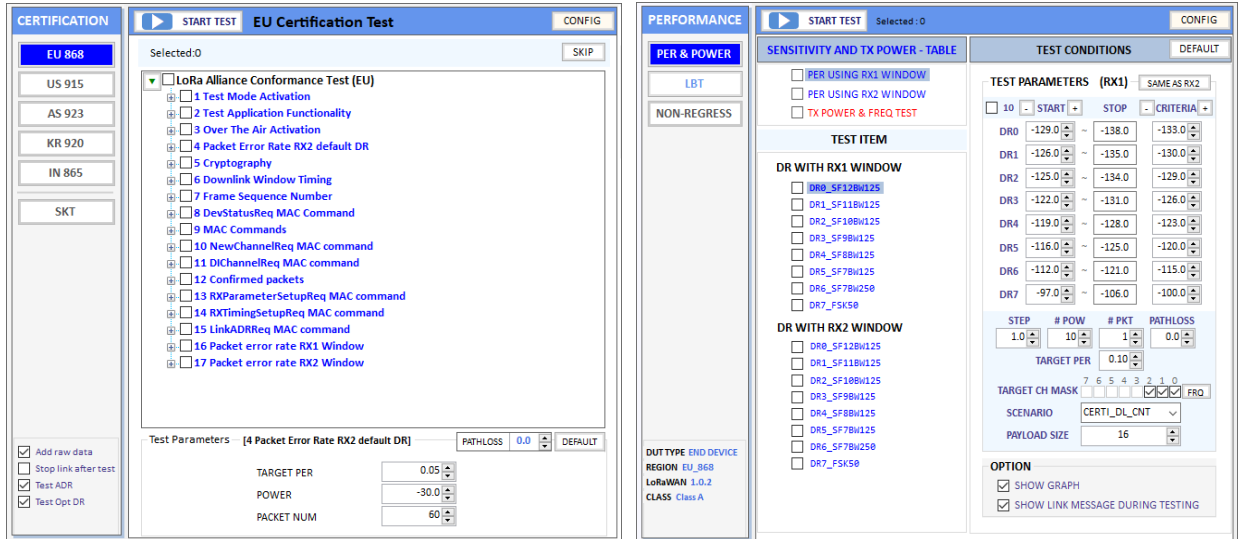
CERTIFICATION

EU 868
US 915
AS 923
KR 920
IN 865
SKT

Add raw data
Stop link after test
Test ADR
Test Opt DR

START TEST
EU Certification Test
CONFIG

Selected:0
SKIP

LoRa Alliance Conformance Test (EU)
1 Test Mode Activation
2 Test Application Functionality
3 Over The Air Activation
4 Packet Error Rate RX2 default DR
5 Cryptography
6 Downlink Window Timing
7 Frame Sequence Number
8 DevStatusReq MAC Command
9 MAC Commands
10 NewChannelReq MAC command
11 DlChannelReq MAC command
12 Confirmed packets
13 RXParameterSetupReq MAC command
14 RXTimingSetupReq MAC command
15 LinkADRReq MAC command
16 Packet error rate RX1 Window
17 Packet error rate RX2 Window

Test Parameters [4 Packet Error Rate RX2 default DR]
PATHLOSS 0.0
DEFAULT

TARGET PER 0.05
POWER -30.0
PACKET NUM 60

PERFORMANCE

PER & POWER
LBT
NON-REGRESS

DUT TYPE END DEVICE
REGION EU_868
LoRaWAN 1.0.2
CLASS Class A

START TEST
Selected : 0
CONFIG

SENSITIVITY AND TX POWER - TABLE
PER USING RX1 WINDOW
PER USING RX2 WINDOW
TX POWER & FREQ TEST

TEST ITEM

DR WITH RX1 WINDOW
DR0_SF12BW125
DR1_SF11BW125
DR2_SF10BW125
DR3_SF9BW125
DR4_SF8BW125
DR5_SF7BW125
DR6_SF7BW250
DR7_FSK50

DR WITH RX2 WINDOW
DR0_SF12BW125
DR1_SF11BW125
DR2_SF10BW125
DR3_SF9BW125
DR4_SF8BW125
DR5_SF7BW125
DR6_SF7BW250
DR7_FSK50

TEST CONDITIONS
DEFAULT

TEST PARAMETERS (RX1)
SAME AS RX2

| | 10 - START + | STOP | - CRITERIA + |
|---|---|---|---|
| DR0 | -129.0 | ~ -138.0 | -133.0 |
| DR1 | -126.0 | ~ -135.0 | -130.0 |
| DR2 | -125.0 | ~ -134.0 | -129.0 |
| DR3 | -122.0 | ~ -131.0 | -126.0 |
| DR4 | -119.0 | ~ -128.0 | -123.0 |
| DR5 | -116.0 | ~ -125.0 | -120.0 |
| DR6 | -112.0 | ~ -121.0 | -115.0 |
| DR7 | -97.0 | ~ -106.0 | -100.0 |

STEP 1.0
# POW 10
# PKT 1
PATHLOSS 0.0

TARGET PER 0.10

TARGET CH MASK 7 6 5 4 3 2 1 0 FRQ

SCENARIO CERTI_DL_CNT

PAYLOAD SIZE 16

OPTION
SHOW GRAPH
SHOW LINK MESSAGE DURING TESTING